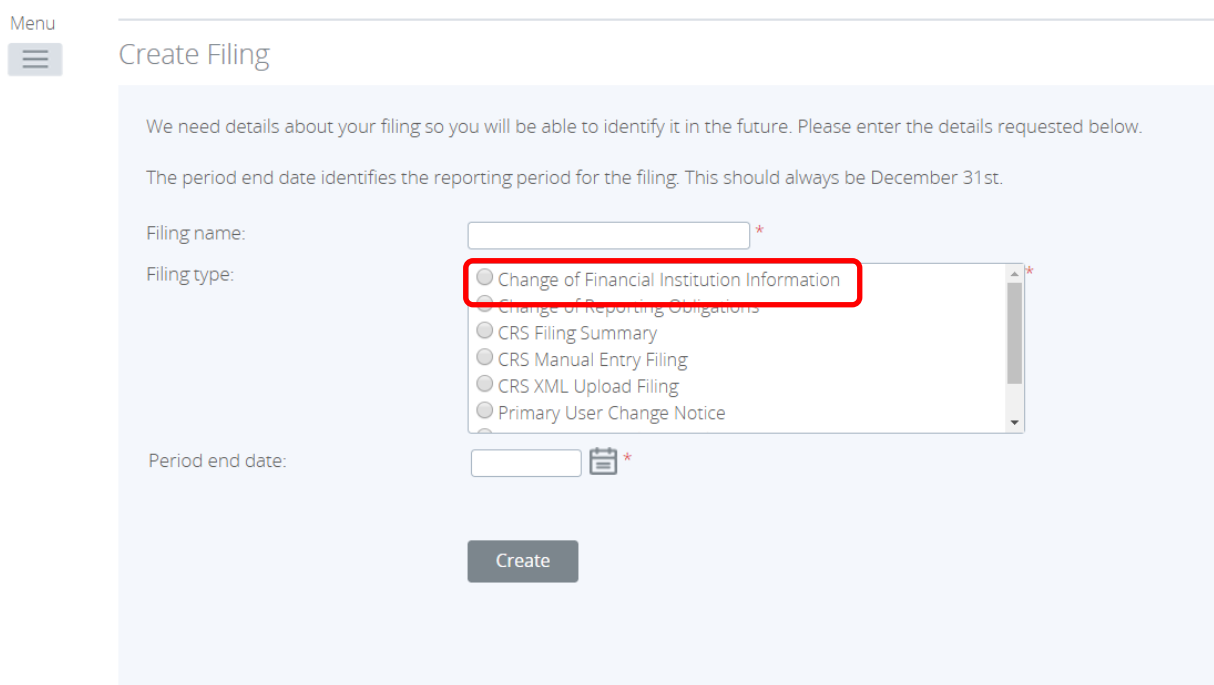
Menu

Create Filing

We need details about your filing so you will be able to identify it in the future. Please enter the details requested below.

The period end date identifies the reporting period for the filing. This should always be December 31st.

Filing name: *

Filing type:
Change of Financial Institution Information
Change of Reporting Obligations
CRS Filing Summary
CRS Manual Entry Filing
CRS XML Upload Filing
Primary User Change Notice
*

Period end date: *

Create